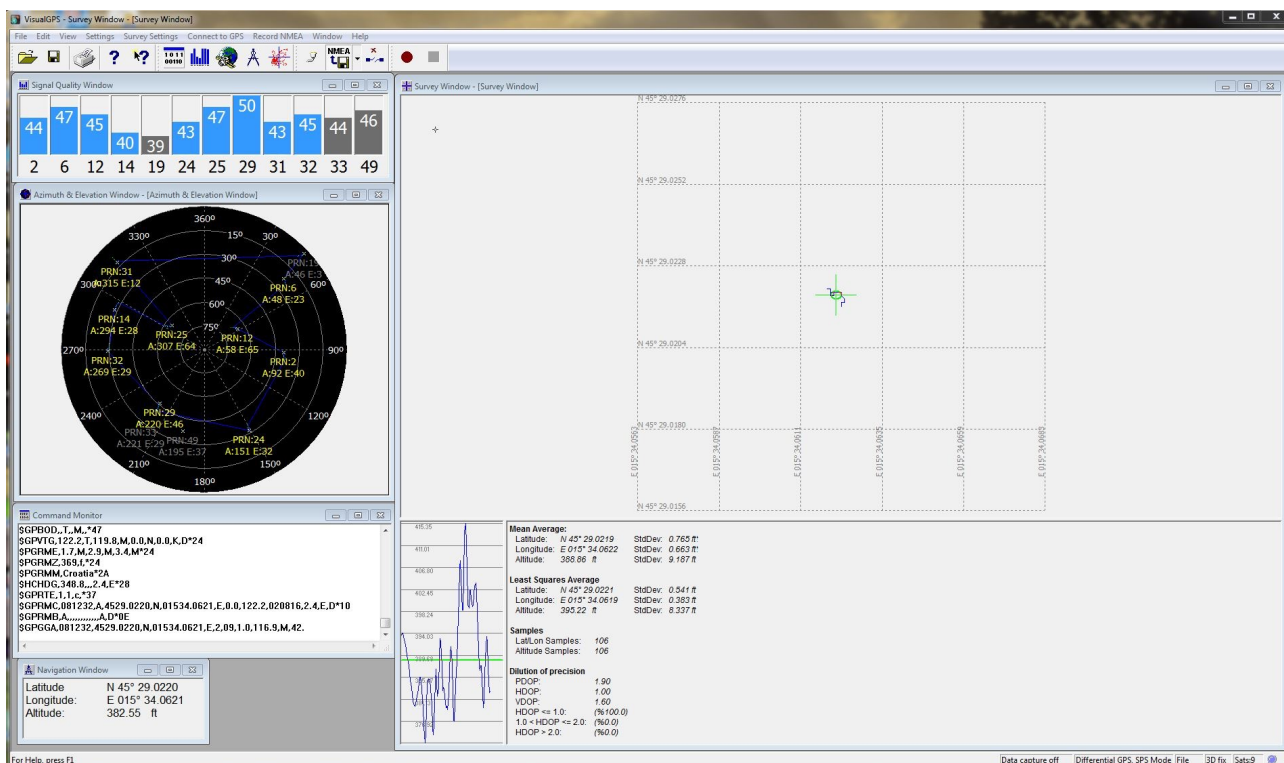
VisualGPS - Survey Window - [Survey Window]

File Edit View Settings Survey Settings Connect to GPS Record NMEA Window Help

Signal Quality Window

| 44 | 47 | 45 | 40 | 39 | 43 | 47 | 50 | 43 | 45 | 44 | 46 |
|---|---|---|---|---|---|---|---|---|---|---|---|
| 2 | 6 | 12 | 14 | 19 | 24 | 25 | 29 | 31 | 32 | 33 | 49 |

Azimuth & Elevation Window - [Azimuth & Elevation Window]

360° 15° 30° 330° 30° 45° 60° 75° 300° 60° 270° 90° 240° 120° 210° 150° 180°

PRN:31 A:315 E:12
PRN:15 A:46 E:3
PRN:6 A:48 E:23
PRN:14 A:294 E:28
PRN:25 A:307 E:64
PRN:12 A:58 E:65
PRN:32 A:269 E:29
PRN:2 A:92 E:40
PRN:29 A:220 E:46
PRN:33 A:221 E:29
PRN:49 A:195 E:37
PRN:24 A:151 E:32

Command Monitor

$GPBOD,,T,,M,,*47
$GPVTG,122.2,T,119.8,M,0.0,N,0.0,K,D*24
$PGRME,1.7,M,2.9,M,3.4,M*24
$PGRMZ,369,f,*24
$PGRMM,Croatia*2A
$HCHDG,348.8,,,2.4,E*28
$GPRTE,1,1,c,*37
$GPRMC,081232,A,4529.0220,N,01534.0621,E,0.0,122.2,020816,2.4,E,D*10
$GPRMB,A,,,,,,,,,,,,A,D*0E
$GPGGA,081232,4529.0220,N,01534.0621,E,2,09,1.0,116.9,M,42.

Navigation Window

Latitude N 45° 29.0220
Longitude: E 015° 34.0621
Altitude: 382.55 ft

Survey Window - [Survey Window]

N 45° 29.0276
N 45° 29.0252
N 45° 29.0228
N 45° 29.0204
N 45° 29.0180
N 45° 29.0156
E 015° 34.0563
E 015° 34.0587
E 015° 34.0611
E 015° 34.0635
E 015° 34.0659
E 015° 34.0683

415.35
411.01
406.80
402.45
398.24
394.03
389.69
385.60
377.83

Mean Average:
Latitude: N 45° 29.0219 StdDev: 0.765 ft
Longitude: E 015° 34.0622 StdDev: 0.663 ft
Altitude: 388.86 ft StdDev: 9.187 ft

Least Squares Average
Latitude: N 45° 29.0221 StdDev: 0.541 ft
Longitude: E 015° 34.0619 StdDev: 0.383 ft
Altitude: 395.22 ft StdDev: 8.337 ft

Samples
Lat/Lon Samples: 106
Altitude Samples: 106

Dilution of precision
PDOP: 1.90
HDOP: 1.00
VDOP: 1.60
HDOP <= 1.0: (%100.0)
1.0 < HDOP <= 2.0: (%0.0)
HDOP > 2.0: (%0.0)

For Help, press F1
Data capture off Differential GPS, SPS Mode File 3D fix Sats:9